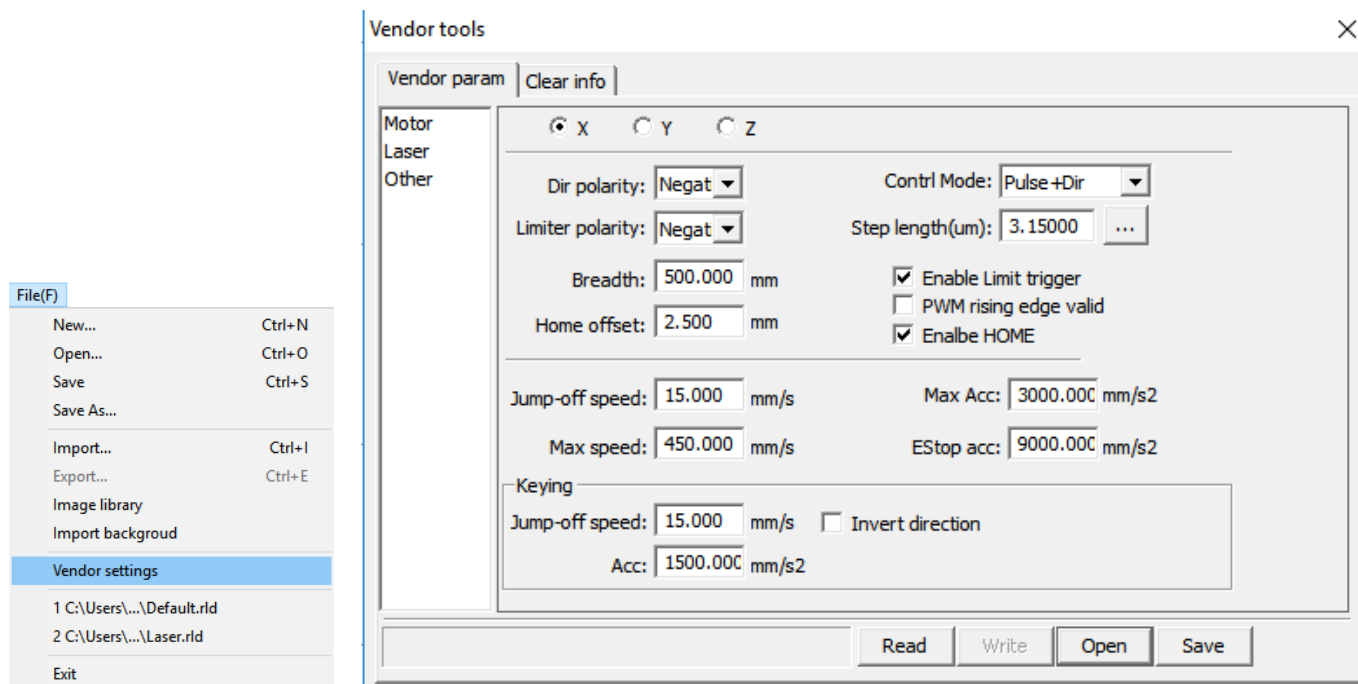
File(F)
New... Ctrl+N
Open... Ctrl+O
Save Ctrl+S
Save As...
Import... Ctrl+I
Export... Ctrl+E
Image library
Import backgroud
Vendor settings
1 C:\Users\...\Default.rld
2 C:\Users\...\Laser.rld
Exit

Vendor tools
Vendor param
Clear info
Motor
Laser
Other
X Y Z
Dir polarity: Negat
Contrl Mode: Pulse+Dir
Limiter polarity: Negat
Step length(um): 3.15000 ...
Breadth: 500.000 mm
Enable Limit trigger
PWM rising edge valid
Home offset: 2.500 mm
Enalbe HOME
Jump-off speed: 15.000 mm/s
Max Acc: 3000.000 mm/s2
Max speed: 450.000 mm/s
EStop acc: 9000.000 mm/s2
Keying
Jump-off speed: 15.000 mm/s
Invert direction
Acc: 1500.000 mm/s2
Read Write Open Save